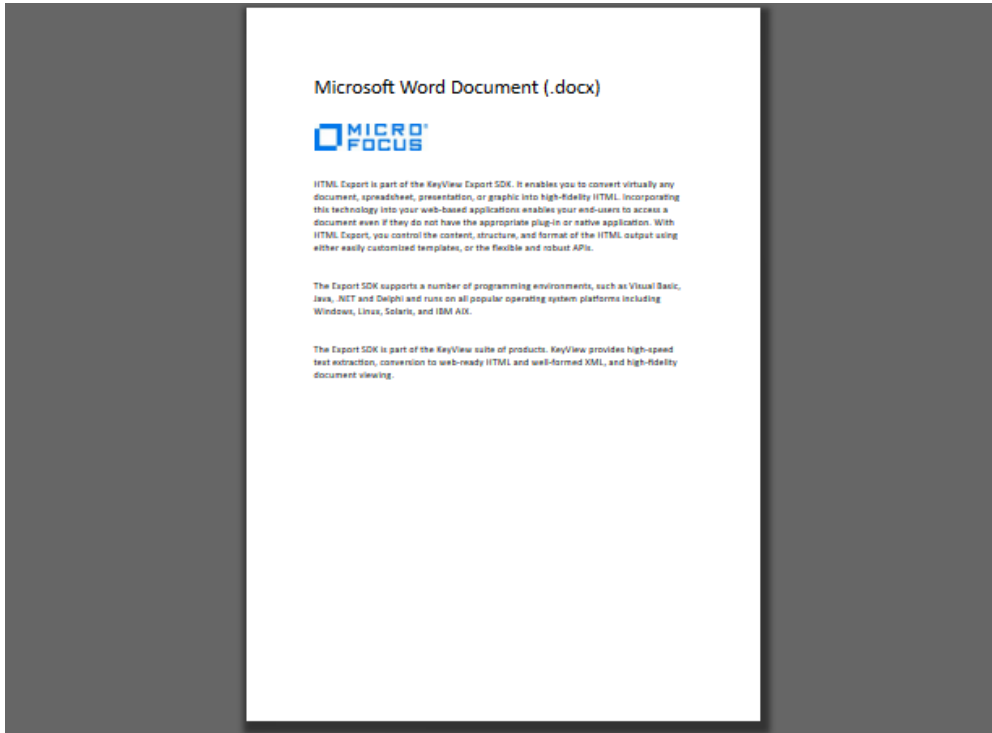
Microsoft Word Document (.docx)

MICRO FOCUS

HTML Export is part of the KeyView Export SDK. It enables you to convert virtually any document, spreadsheet, presentation, or graphic into high-fidelity HTML. Incorporating this technology into your web-based applications enables your end-users to access a document even if they do not have the appropriate plug-in or native application. With HTML Export, you control the content, structure, and format of the HTML output using either easily customized templates, or the flexible and robust APIs.

The Export SDK supports a number of programming environments, such as Visual Basic, Java, .NET and Delphi and runs on all popular operating system platforms including Windows, Linux, Solaris, and IBM AIX.

The Export SDK is part of the KeyView suite of products. KeyView provides high-speed text extraction, conversion to web-ready HTML and well-formed XML, and high-fidelity document viewing.